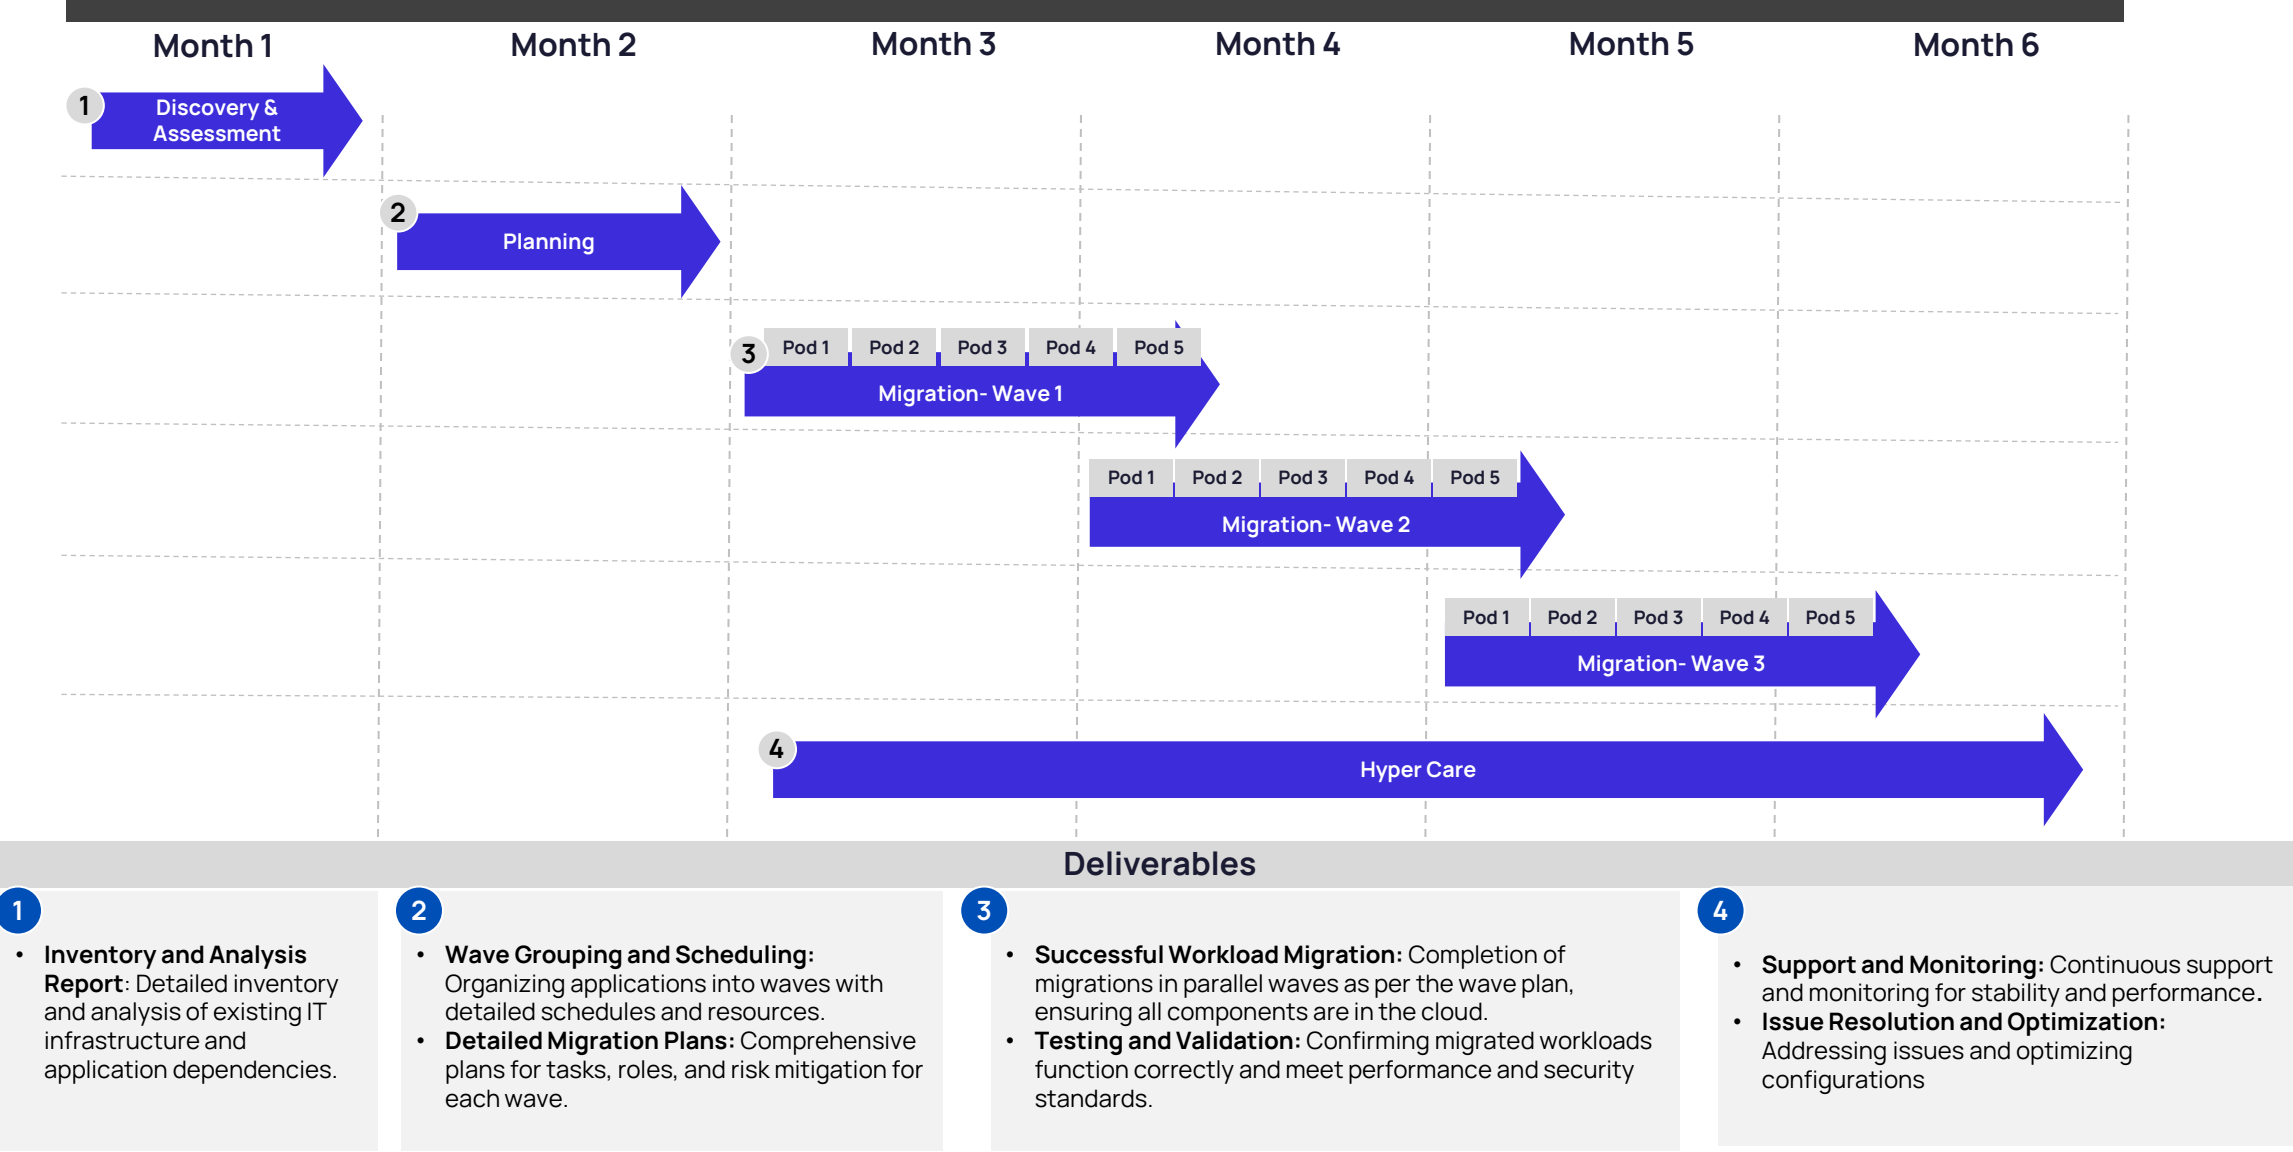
Month 1 Month 2 Month 3 Month 4 Month 5 Month 6

1 Discovery & Assessment

2 Planning

3 Pod 1 Pod 2 Pod 3 Pod 4 Pod 5
Migration- Wave 1

Pod 1 Pod 2 Pod 3 Pod 4 Pod 5
Migration- Wave 2

Pod 1 Pod 2 Pod 3 Pod 4 Pod 5
Migration- Wave 3

4 Hyper Care

Deliverables

1
• **Inventory and Analysis Report**: Detailed inventory and analysis of existing IT infrastructure and application dependencies.

2
• **Wave Grouping and Scheduling:** Organizing applications into waves with detailed schedules and resources.
• **Detailed Migration Plans:** Comprehensive plans for tasks, roles, and risk mitigation for each wave.

3
• **Successful Workload Migration:** Completion of migrations in parallel waves as per the wave plan, ensuring all components are in the cloud.
• **Testing and Validation:** Confirming migrated workloads function correctly and meet performance and security standards.

4
• **Support and Monitoring:** Continuous support and monitoring for stability and performance.
• **Issue Resolution and Optimization:** Addressing issues and optimizing configurations